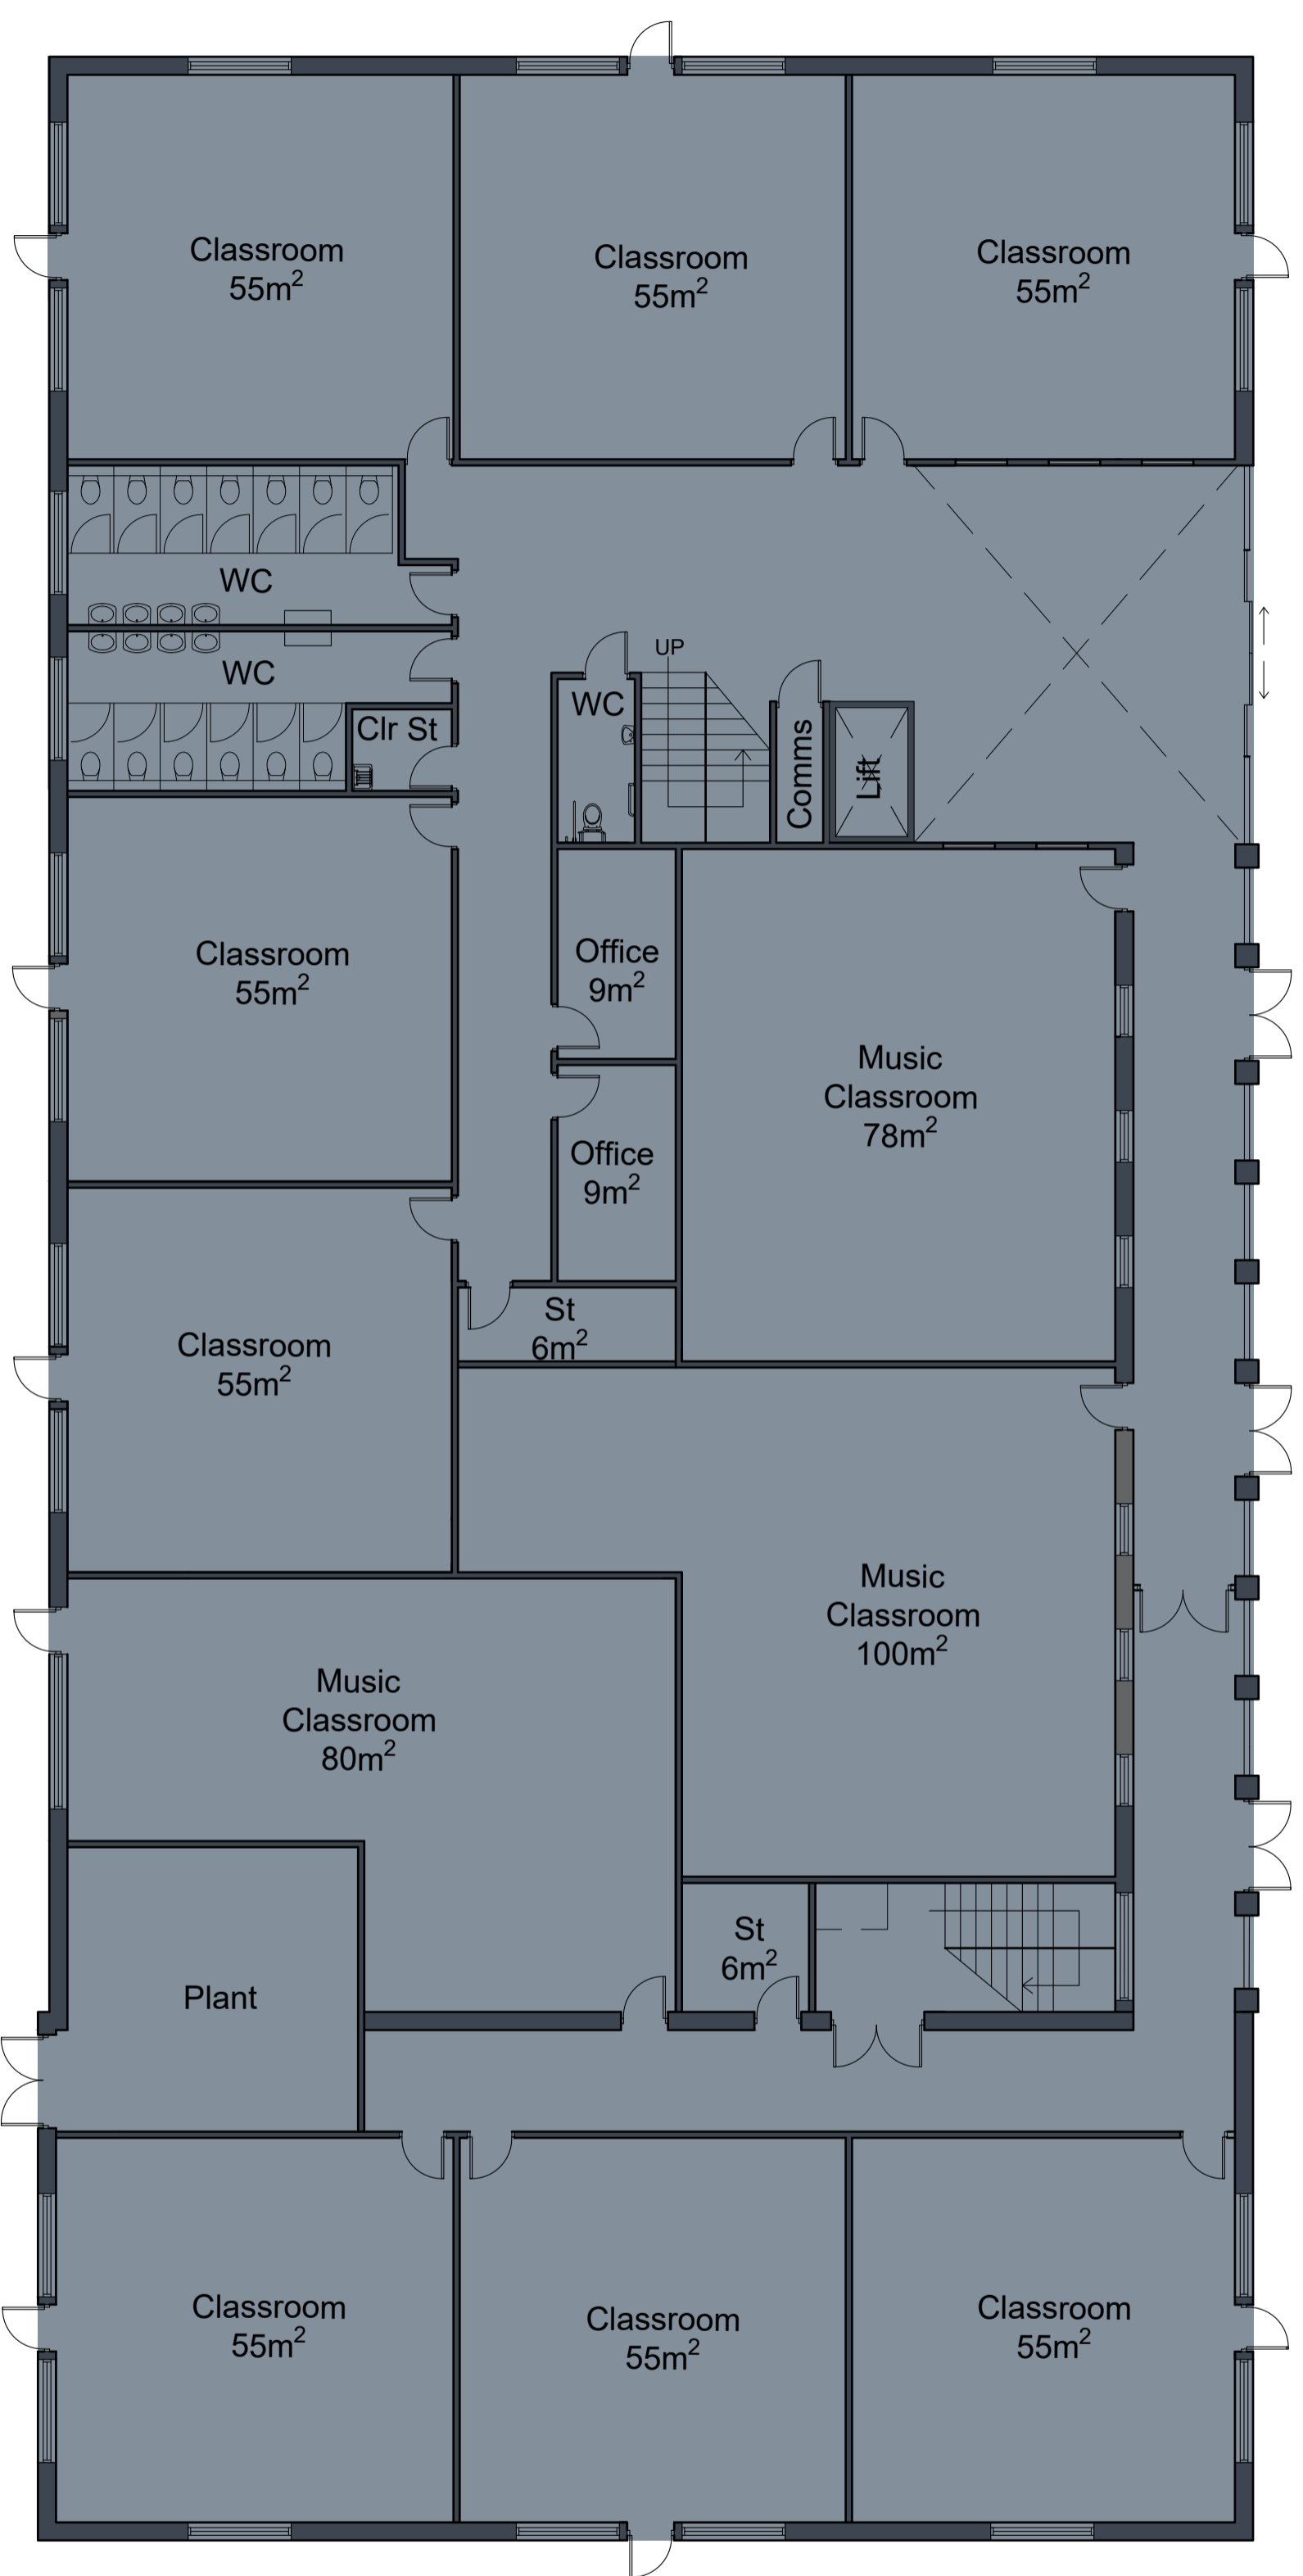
Classroom
$55m^2$

Classroom
$55m^2$

Classroom
$55m^2$

WC

WC

UP

WC

Clr St

Comms

Lift

Classroom
$55m^2$

Office
$9m^2$

Music
Classroom
$78m^2$

Office
$9m^2$

St
$6m^2$

Classroom
$55m^2$

Music
Classroom
$100m^2$

Music
Classroom
$80m^2$

Plant

St
$6m^2$

Classroom
$55m^2$

Classroom
$55m^2$

Classroom
$55m^2$